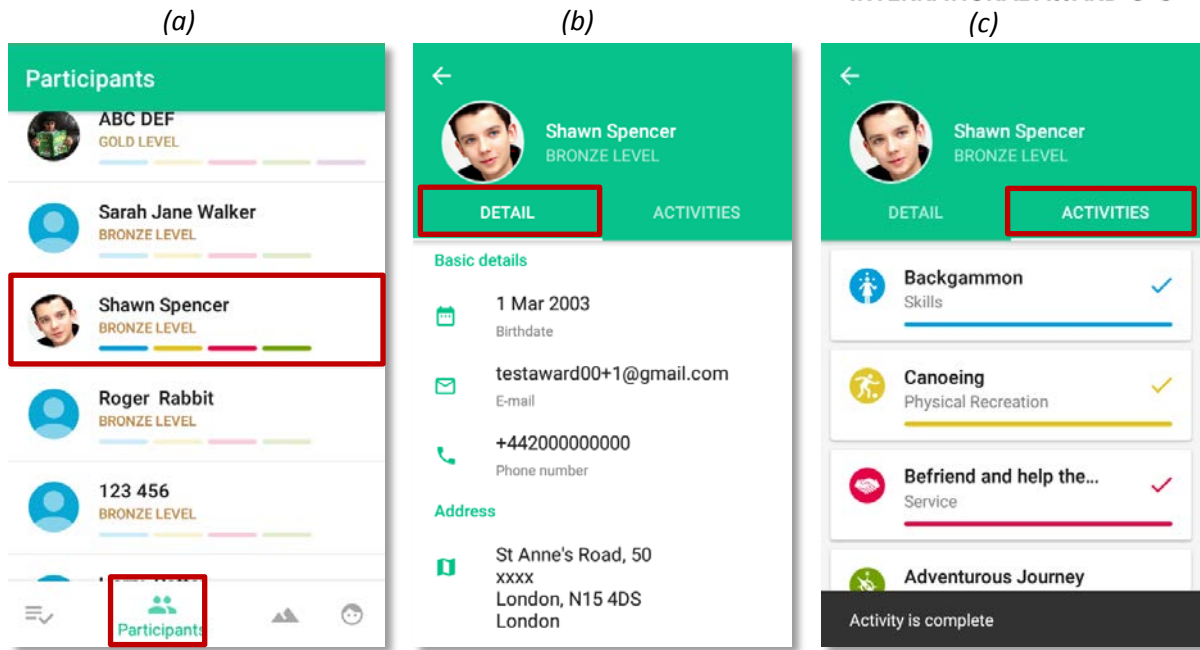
(a)

Participants

ABC DEF
GOLD LEVEL

Sarah Jane Walker
BRONZE LEVEL

Shawn Spencer
BRONZE LEVEL

Roger Rabbit
BRONZE LEVEL

123 456
BRONZE LEVEL

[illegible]

Participants

(b)

Shawn Spencer
BRONZE LEVEL

DETAIL
ACTIVITIES

Basic details

1 Mar 2003
Birthdate

testaward00+1@gmail.com
E-mail

+442000000000
Phone number

Address

St Anne's Road, 50
xxxx
London, N15 4DS
London

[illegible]
(c)

Shawn Spencer
BRONZE LEVEL

DETAIL
ACTIVITIES

Backgammon
Skills

Canoeing
Physical Recreation

Befriend and help the...
Service

Adventurous Journey

Activity is complete